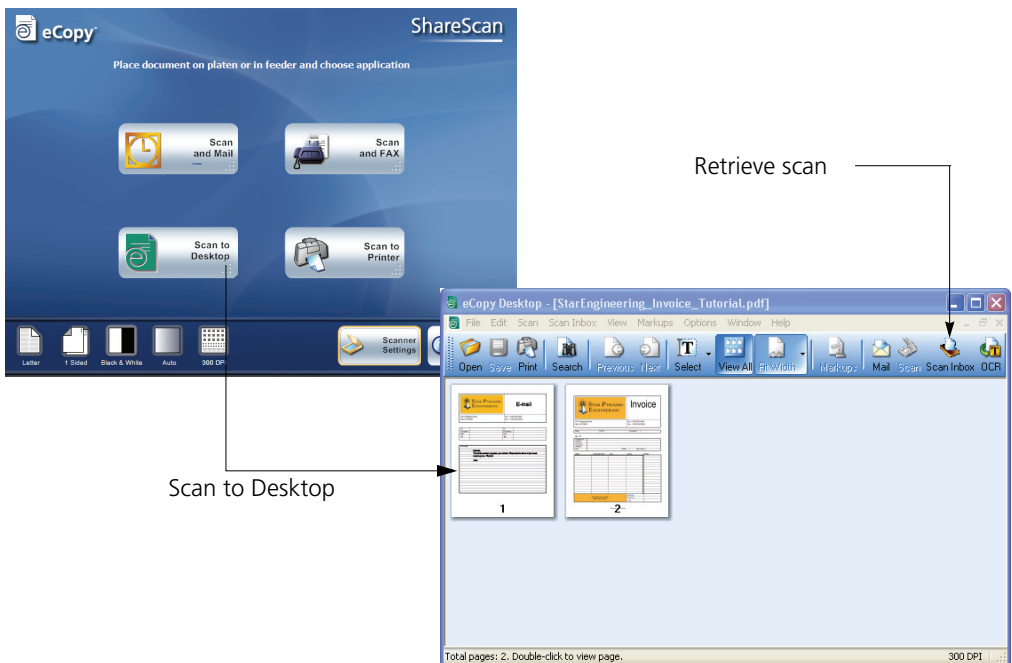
eCopy

ShareScan

Place document on platen or in feeder and choose application

Scan and Mail

Scan and FAX

Scan to Desktop

Scan to Printer

Letter

1 Sided

Black & White

Auto

300 DPI

Scanner Settings

Retrieve scan

eCopy Desktop - [StarEngineering_Invoice_Tutorial.pdf]

File Edit Scan Scan Inbox View Markups Options Window Help

Open Save Print Search Previous Next Select View All Fit Width Markups Mail Scan Scan Inbox OCR

E-mail

Invoice

1

2

Scan to Desktop

Total pages: 2. Double-click to view page.

300 DPI